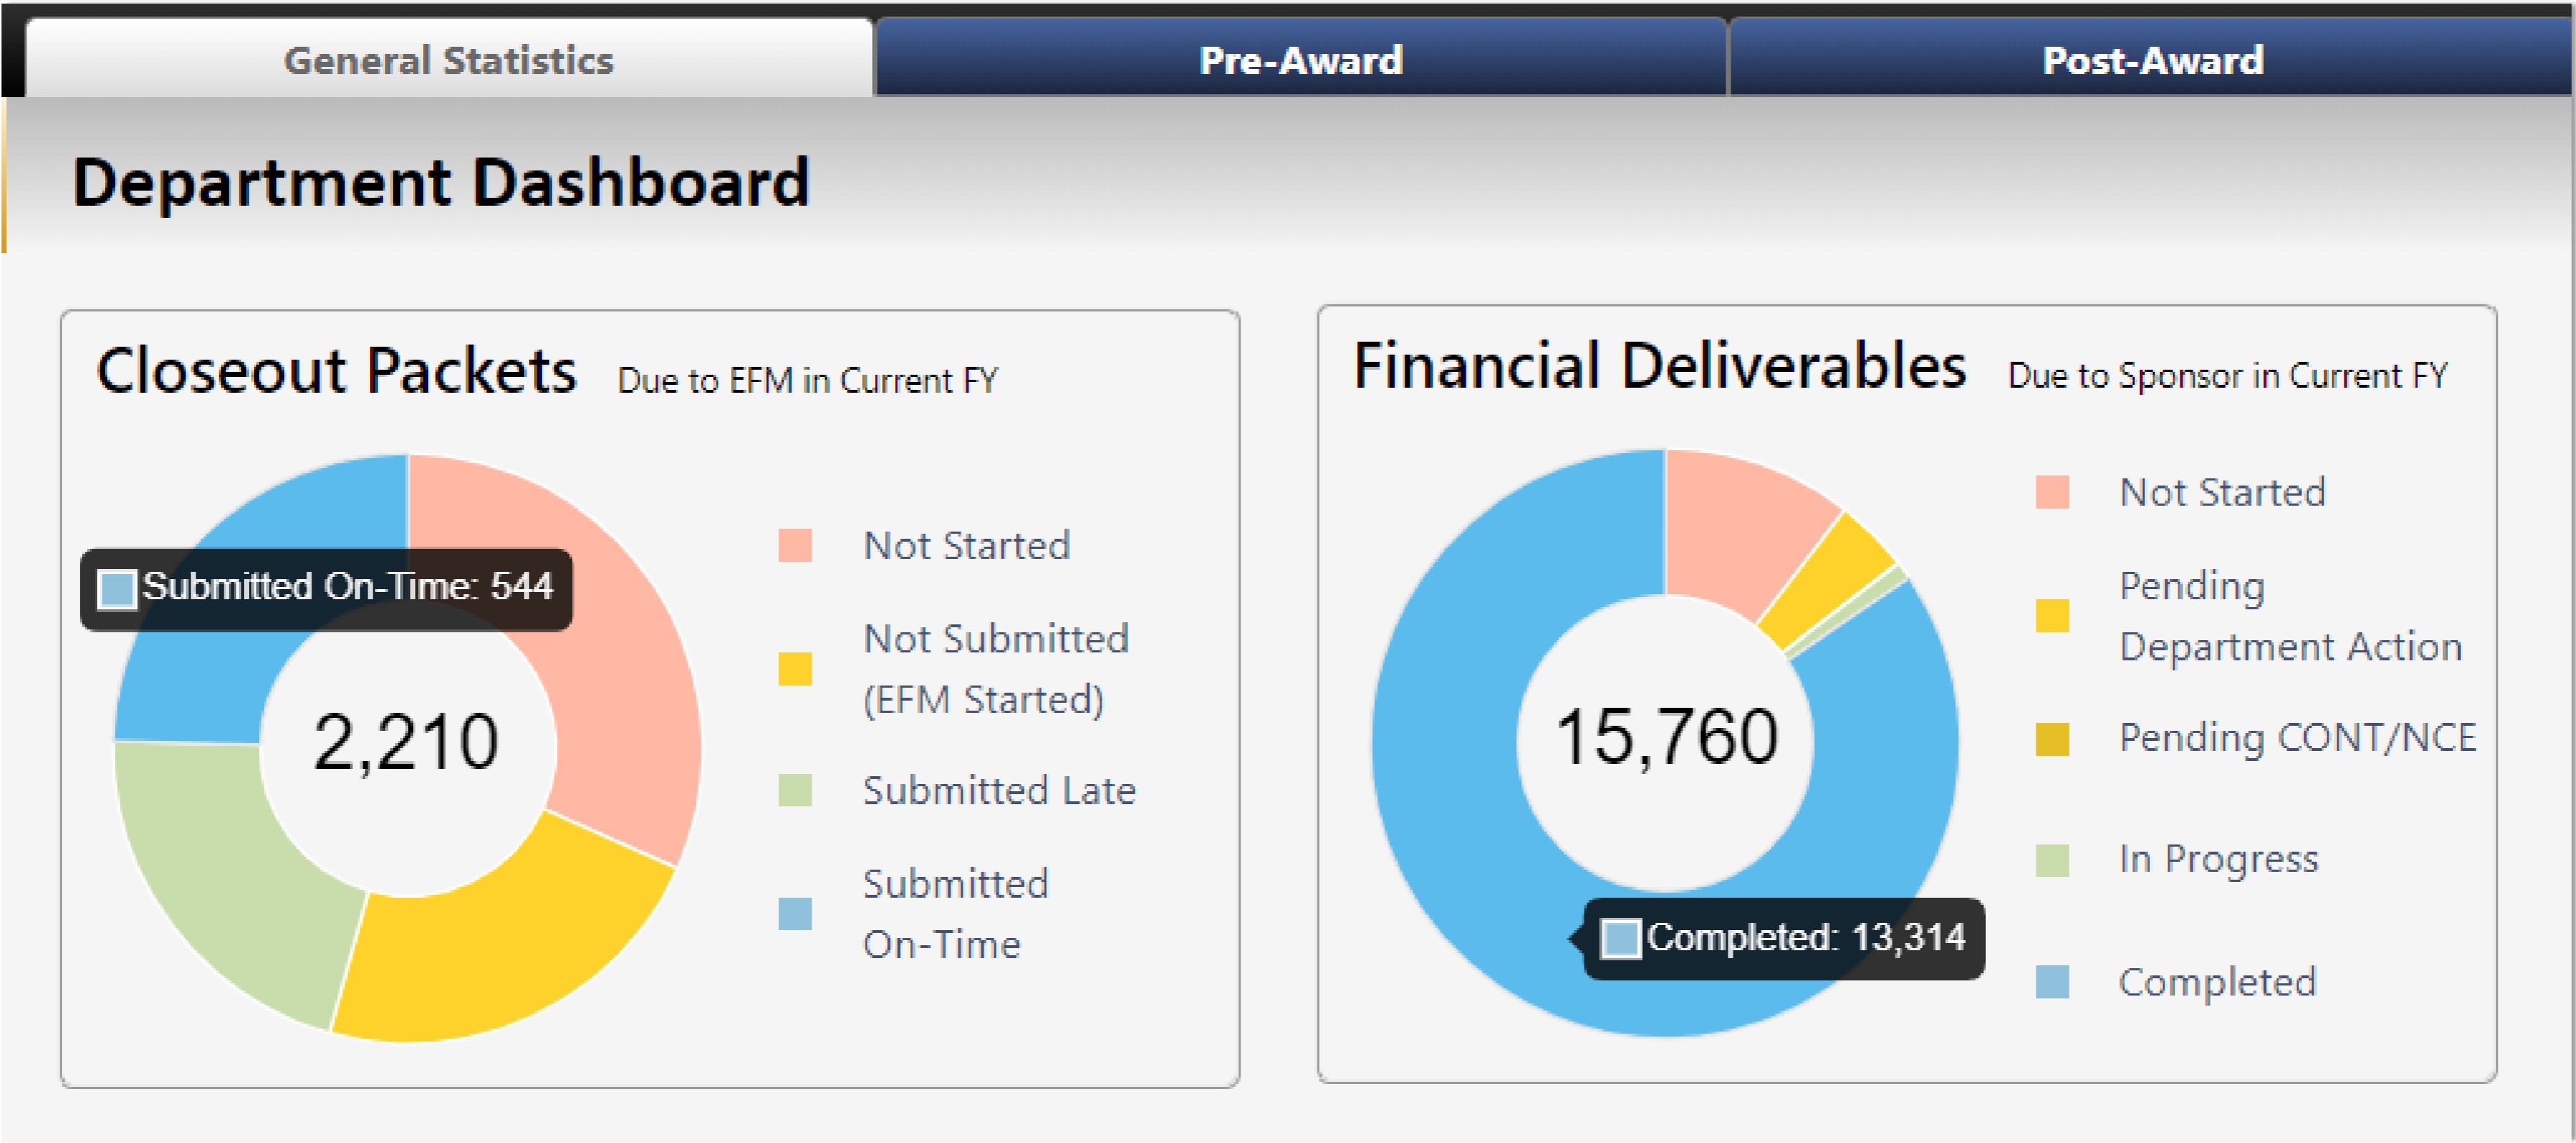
General Statistics
Pre-Award
Post-Award

Department Dashboard

Closeout Packets Due to EFM in Current FY

Submitted On-Time: 544

2,210

Not Started
Not Submitted (EFM Started)
Submitted Late
Submitted On-Time

Financial Deliverables Due to Sponsor in Current FY

15,760

Completed: 13,314

Not Started
Pending Department Action
Pending CONT/NCE
In Progress
Completed